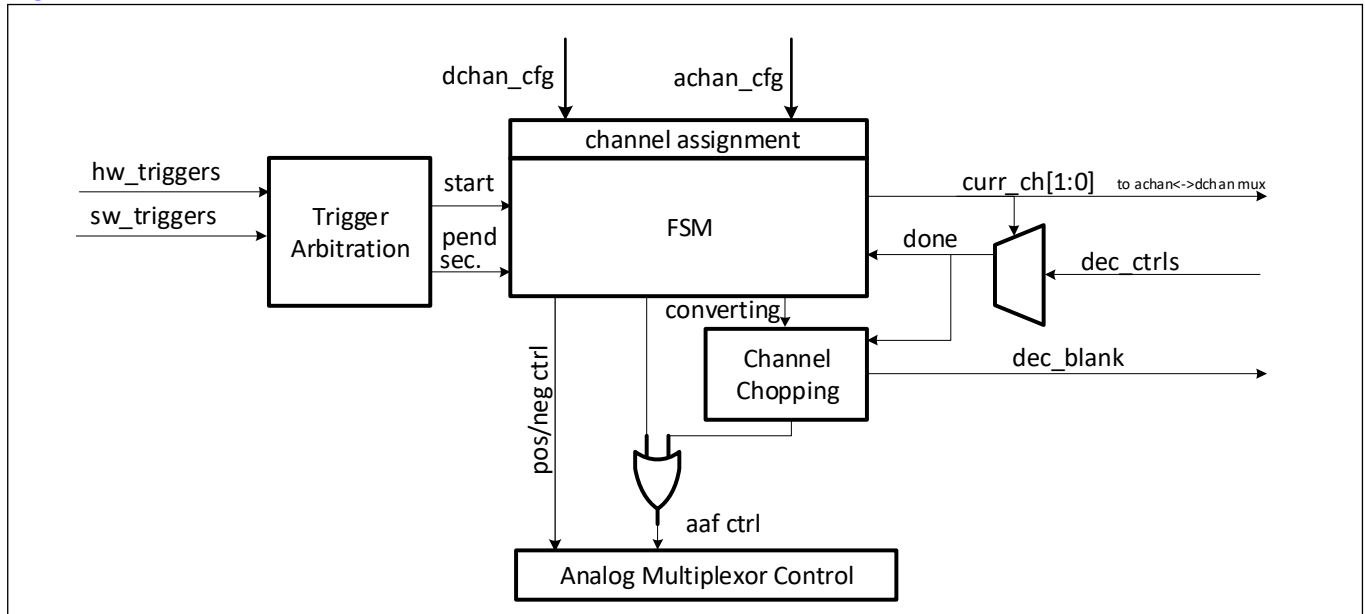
dchan_cfg
achan_cfg
channel assignment
hw_triggers
sw_triggers
Trigger Arbitration
start
pend sec.
FSM
curr_ch[1:0]
to achan<->dchan mux
done
dec_ctrls
converting
Channel Chopping
dec_blank
pos/neg ctrl
aaf ctrl
Analog Multiplexor Control